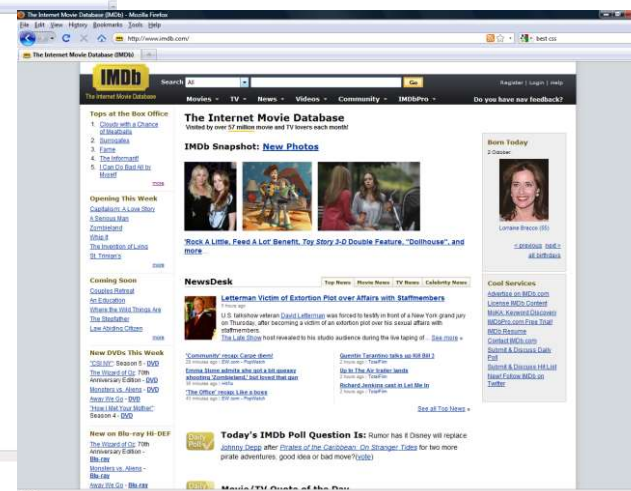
The Internet Movie Database (IMDb) - Mozilla Firefox

File Edit View History Bookmarks Tools Help

http://www.imdb.com/

best css

The Internet Movie Database (IMDb)

IMDb

The Internet Movie Database

Search All Go

Register | Login | Help

Movies TV News Videos Community IMDbPro

Do you have nav feedback?

Tops at the Box Office

1. Cloudy with a Chance of Meatballs
2. Surrogates
3. Fame
4. The Informant!
5. I Can Do Bad All by Myself

more

Opening This Week

Capitalism: A Love Story
A Serious Man
Zombieland
Whip It
The Invention of Lying
St. Trinian's

more

Coming Soon

Couples Retreat
An Education
Where the Wild Things Are
The Stepfather
Law Abiding Citizen

more

New DVDs This Week

"CSI:NY" Season 5 - DVD
The Wizard of Oz 70th Anniversary Edition - DVD
Monsters vs. Aliens - DVD
Away We Go - DVD
"How I Met Your Mother" Season 4 - DVD

New on Blu-ray Hi-DEF

The Wizard of Oz 70th Anniversary Edition - Blu-ray
Monsters vs. Aliens - Blu-ray
Away We Go - Blu-ray

The Internet Movie Database

Visited by over 57 million movie and TV lovers each month!

IMDb Snapshot: New Photos

'Rock A Little, Feed A Lot' Benefit, Toy Story 3-D Double Feature, "Dollhouse", and more

NewsDesk

Top News Movie News TV News Celebrity News

Letterman Victim of Extortion Plot over Affairs with Staffmembers

7 hours ago

U.S. talkshow veteran David Letterman was forced to testify in front of a New York grand jury on Thursday, after becoming a victim of an extortion plot over his sexual affairs with staffmembers.
The Late Show host revealed to his studio audience during the live taping of ... See more »

'Community' recap: Carpe diem!
20 minutes ago | PopWatch

Emma Stone admits she got a bit queasy shooting 'Zombieland,' but loved that gun
35 minutes ago | HitFix

"The Office" recap: Like a boss
41 minutes ago | PopWatch

Quentin Tarantino talks up Kill Bill 3
2 hours ago | TotalFilm

Up In The Air trailer lands
2 hours ago | TotalFilm

Richard Jenkins cast in Let Me In
2 hours ago | TotalFilm

See all Top News »

Born Today

2 October

Lorraine Bracco (55)

« previous next »
all birthdays

Cool Services

Advertise on IMDb.com
License IMDb Content
IMDb Keyword Discovery
IMDbPro.com Free Trial!
IMDb Resume
Contact IMDb.com
Submit & Discuss Daily Poll
Submit & Discuss Hit List
New! Follow IMDb on Twitter

Daily Poll

Today's IMDb Poll Question Is: Rumor has it Disney will replace Johnny Depp after Pirates of the Caribbean: On Stranger Tides for two more pirate adventures, good idea or bad move? (vote)

Movie/TV Quote of the Day